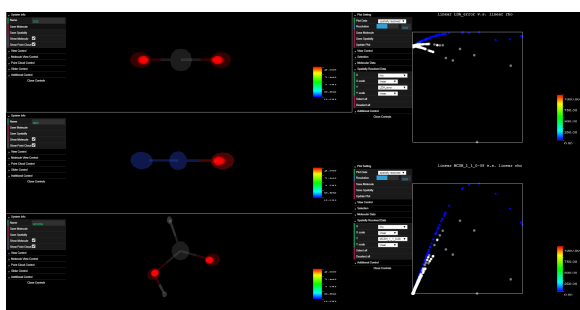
System Info
Name
Save Molecule
Save Spatially
Show Molecule
Show Point Cloud
View Control
Molecule View Control
Point Cloud Control
Slider Control
Additional Control
Close Controls

System Info
Name
Save Molecule
Save Spatially
Show Molecule
Show Point Cloud
View Control
Molecule View Control
Point Cloud Control
Slider Control
Additional Control
Close Controls

System Info
Name
Save Molecule
Save Spatially
Show Molecule
Show Point Cloud
View Control
Molecule View Control
Point Cloud Control
Slider Control
Additional Control
Close Controls

Plot Setting
Plot Data
Resolution
Save Molecule
Save Spatially
Update Plot
View Control
Selection
Molecule View
Spatially Resolved Data
X
X scale
Y
Y scale
Select all
Deselect all
Additional Control
Close Controls

linear LDA_error v.s. linear rho

Plot Setting
Plot Data
Resolution
Save Molecule
Save Spatially
Update Plot
View Control
Selection
Molecule View
Spatially Resolved Data
X
X scale
Y
Y scale
Select all
Deselect all
Additional Control
Close Controls

linear MCSH_1_1_0 v.s. linear rho